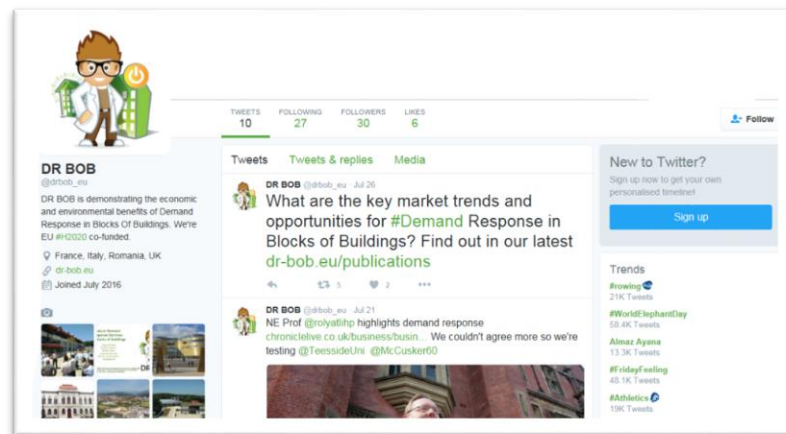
TWEETS 10 FOLLOWING 27 FOLLOWERS 30 LIKES 6

Follow

DR BOB
@drbob_eu

DR BOB is demonstrating the economic and environmental benefits of Demand Response in Blocks Of Buildings. We're EU #H2020 co-funded.

France, Italy, Romania, UK
dr-bob.eu
Joined July 2016

Tweets Tweets & replies Media

DR BOB @drbob_eu · Jul 26
What are the key market trends and opportunities for #Demand Response in Blocks of Buildings? Find out in our latest dr-bob.eu/publications

5 2

DR BOB @drbob_eu · Jul 21
NE Prof @rolyatlihp highlights demand response chroniclelive.co.uk/business/busin... We couldn't agree more so we're testing @TeessideUni @McCusker60

New to Twitter?
Sign up now to get your own personalised timeline!
Sign up

Trends
#rowing
21K Tweets
#WorldElephantDay
58.4K Tweets
Almaz Ayana
13.3K Tweets
#FridayFeeling
48.1K Tweets
#Athletics
19K Tweets